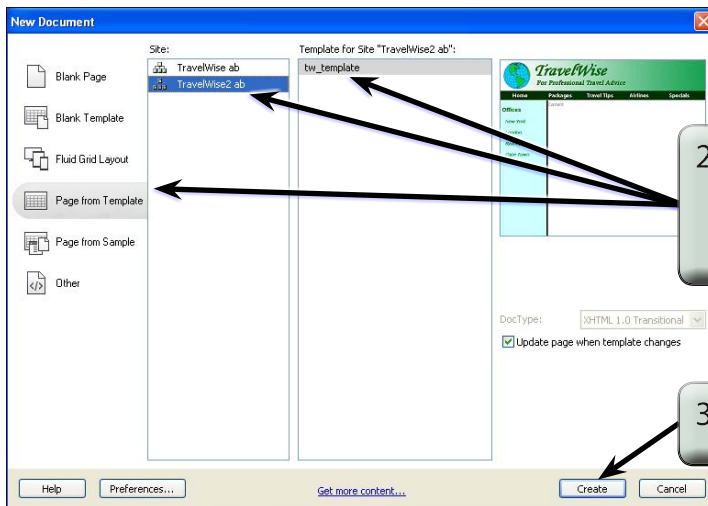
New Document

Blank Page

Blank Template

Fluid Grid Layout

Page from Template

Page from Sample

Other

Site:

TravelWise ab

TravelWise2 ab

Template for Site "TravelWise2 ab":

tw_template

TravelWise

For Professional Travel Advice

Home Packages Travel Tips Airlines Specials

Offices

New York

Content

2

DocType: XHTML 1.0 Transitional

Update page when template changes

3

Help

Preferences...

Get more content...

Create

Cancel